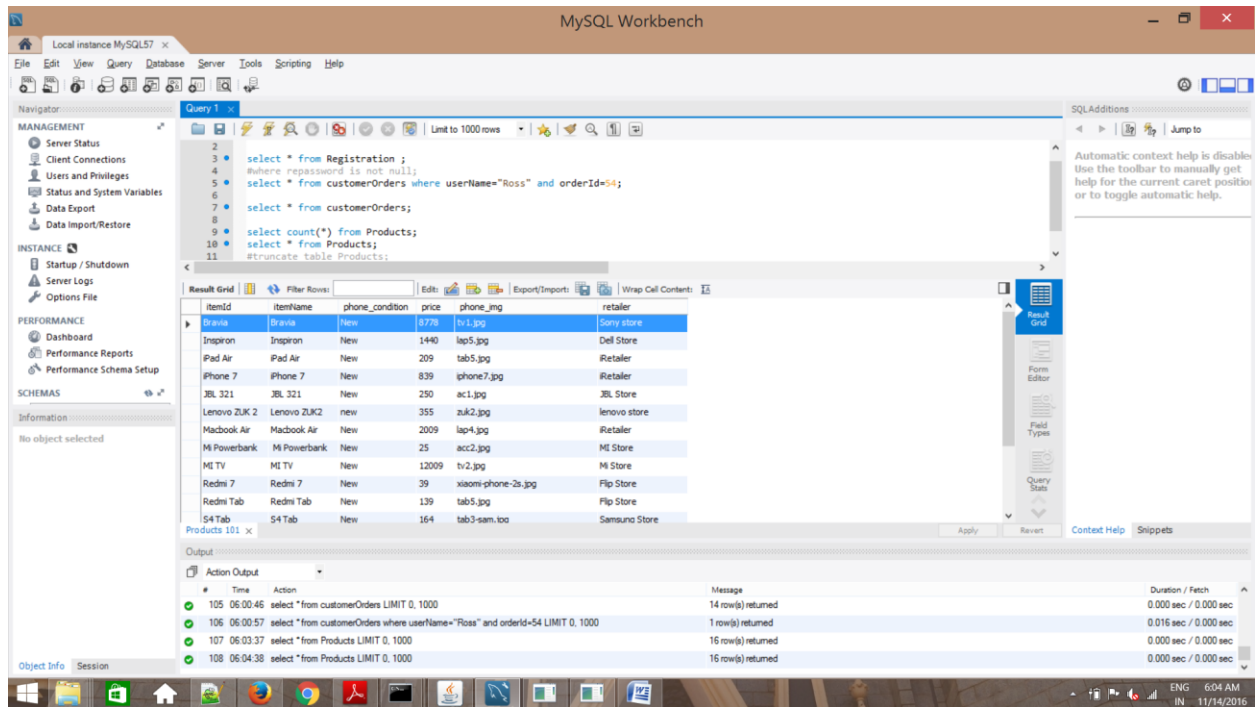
MySQL Workbench

Local instance MySQL57 ×

File Edit View Query Database Server Tools Scripting Help

Navigator
MANAGEMENT
Server Status
Client Connections
Users and Privileges
Status and System Variables
Data Export
Data Import/Restore
INSTANCE
Startup / Shutdown
Server Logs
Options File
PERFORMANCE
Dashboard
Performance Reports
Performance Schema Setup
SCHEMAS
Information
No object selected
Object Info Session

Query 1 ×
Limit to 1000 rows
Jump to

2
3 select * from Registration ;
4 #where repassword is not null;
5 select * from customerOrders where userName="Ross" and orderId=54;
6
7 select * from customerOrders;
8
9 select count(*) from Products;
10 select * from Products;
11 #truncate table Products;

Result Grid | Filter Rows: | Edit: | Export/Import: | Wrap Cell Content:

| itemId | itemName | phone_condition | price | phone_img | retailer |
|---|---|---|---|---|---|
| Bravia | Bravia | New | 8778 | tv1.jpg | Sony store |
| Inspiron | Inspiron | New | 1440 | lap5.jpg | Dell Store |
| iPad Air | iPad Air | New | 209 | tab5.jpg | iRetailer |
| iPhone 7 | iPhone 7 | New | 839 | iphone7.jpg | iRetailer |
| JBL 321 | JBL 321 | New | 250 | ac1.jpg | JBL Store |
| Lenovo ZUK 2 | Lenovo ZUK2 | new | 355 | zuk2.jpg | lenovo store |
| Macbook Air | Macbook Air | New | 2009 | lap4.jpg | iRetailer |
| Mi Powerbank | Mi Powerbank | New | 25 | acc2.jpg | MI Store |
| MI TV | MI TV | New | 12009 | tv2.jpg | Mi Store |
| Redmi 7 | Redmi 7 | New | 39 | xiaomi-phone-2s.jpg | Flip Store |
| Redmi Tab | Redmi Tab | New | 139 | tab5.jpg | Flip Store |
| S4 Tab | S4 Tab | New | 164 | tab3-sam.jpg | Samsung Store |

Result Grid
Form Editor
Field Types
Query Stats
Products 101 ×
Apply Revert

SQLAdditions
Automatic context help is disabled. Use the toolbar to manually get help for the current caret position or to toggle automatic help.
Context Help Snippets

Output
Action Output

| # | Time | Action | Message | Duration / Fetch |
|---|---|---|---|---|
| 105 | 06:00:46 | select * from customerOrders LIMIT 0, 1000 | 14 row(s) returned | 0.000 sec / 0.000 sec |
| 106 | 06:00:57 | select * from customerOrders where userName="Ross" and orderId=54 LIMIT 0, 1000 | 1 row(s) returned | 0.016 sec / 0.000 sec |
| 107 | 06:03:37 | select * from Products LIMIT 0, 1000 | 16 row(s) returned | 0.000 sec / 0.000 sec |
| 108 | 06:04:38 | select * from Products LIMIT 0, 1000 | 16 row(s) returned | 0.000 sec / 0.000 sec |

ENG IN 6:04 AM 11/14/2016